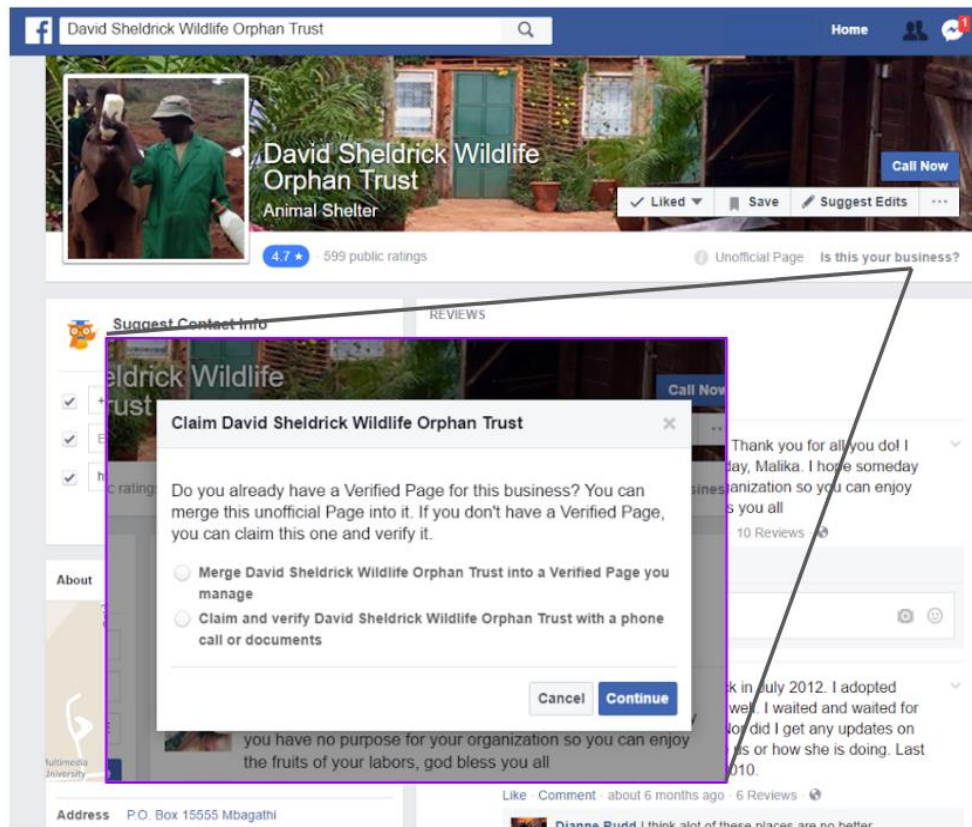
David Sheldrick Wildlife Orphan Trust

Home

1

David Sheldrick Wildlife Orphan Trust
Animal Shelter

Call Now

Liked
Save
Suggest Edits
···

4.7 ★ · 599 public ratings

Unofficial Page
Is this your business?

Suggest Contact Info

REVIEWS

About

Address P.O. Box 15555 Mbagathi

ldrick Wildlife
rust

Call Now

c ratings

busines

Claim David Sheldrick Wildlife Orphan Trust

Do you already have a Verified Page for this business? You can merge this unofficial Page into it. If you don't have a Verified Page, you can claim this one and verify it.

Merge David Sheldrick Wildlife Orphan Trust into a Verified Page you manage

Claim and verify David Sheldrick Wildlife Orphan Trust with a phone call or documents

Cancel
Continue

Thank you for all you do! I
day, Malika. I hope someday
nization so you can enjoy
s you all
10 Reviews

k in July 2012. I adopted
well. I waited and waited for
Nor did I get any updates on
s or how she is doing. Last
010.

you have no purpose for your organization so you can enjoy the fruits of your labors, god bless you all

Multimedia University

Like · Comment · about 6 months ago · 6 Reviews

Dianne Budd I think alot of these places are no better